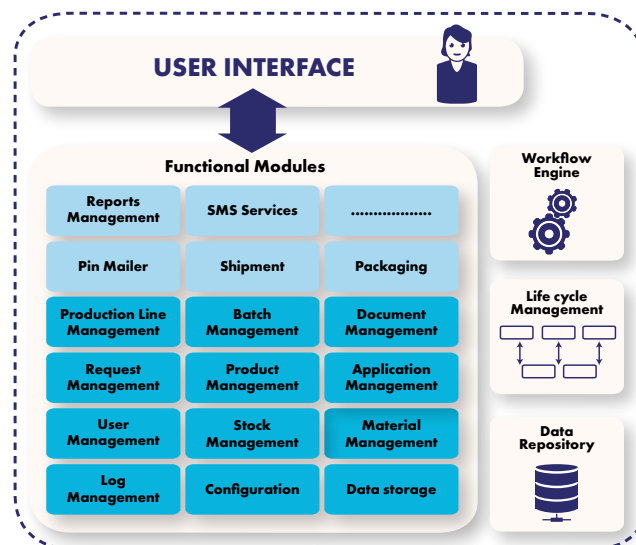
USER INTERFACE

Functional Modules

| | | |
|---|---|---|
| Reports Management | SMS Services | .................. |
| Pin Mailer | Shipment | Packaging |
| Production Line Management | Batch Management | Document Management |
| Request Management | Product Management | Application Management |
| User Management | Stock Management | Material Management |
| Log Management | Configuration | Data storage |

Workflow Engine

Life cycle Management

Data Repository